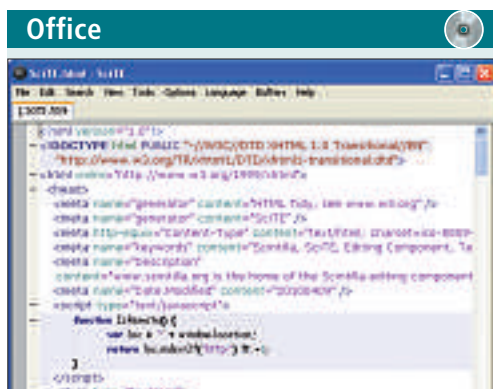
Office

SciTE.html - SciTE

File Edit Search View Tools Options Language Buffers Help

1 SciTE.html

<?xml version="1.0"?>
<!DOCTYPE html PUBLIC "-//W3C//DTD XHTML 1.0 Transitional//EN"
"http://www.w3.org/TR/xhtml1/DTD/xhtml1-transitional.dtd">
<html xmlns="http://www.w3.org/1999/xhtml">
<head>
<meta name="generator" content="HTML Tidy, see www.w3.org" />
<meta name="generator" content="SciTE" />
<meta http-equiv="Content-Type" content="text/html; charset=iso-8859-
<meta name="keywords" content="Scintilla, SciTE, Editing Component, Te
<meta name="Description"
content="www.scintilla.org is the home of the Scintilla editing component
<meta name="Date.Modified" content="20080426" />
<script type="text/javascript">
function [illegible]() {
var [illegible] = window.location;
return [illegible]("http") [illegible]
}
</script>